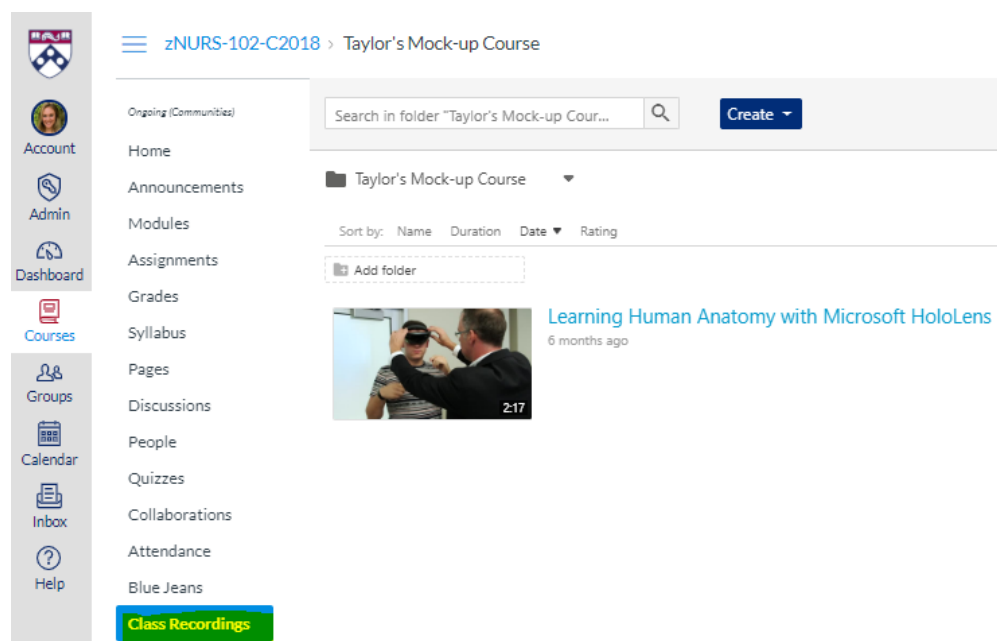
zNURS-102-C2018 › Taylor's Mock-up Course

Account
Admin
Dashboard
Courses
Groups
Calendar
Inbox
Help

Ongoing (Communities)
Home
Announcements
Modules
Assignments
Grades
Syllabus
Pages
Discussions
People
Quizzes
Collaborations
Attendance
Blue Jeans
Class Recordings

Search in folder "Taylor's Mock-up Cour...
Create

Taylor's Mock-up Course

Sort by: Name Duration Date ▼ Rating

Add folder

2:17
Learning Human Anatomy with Microsoft HoloLens
6 months ago